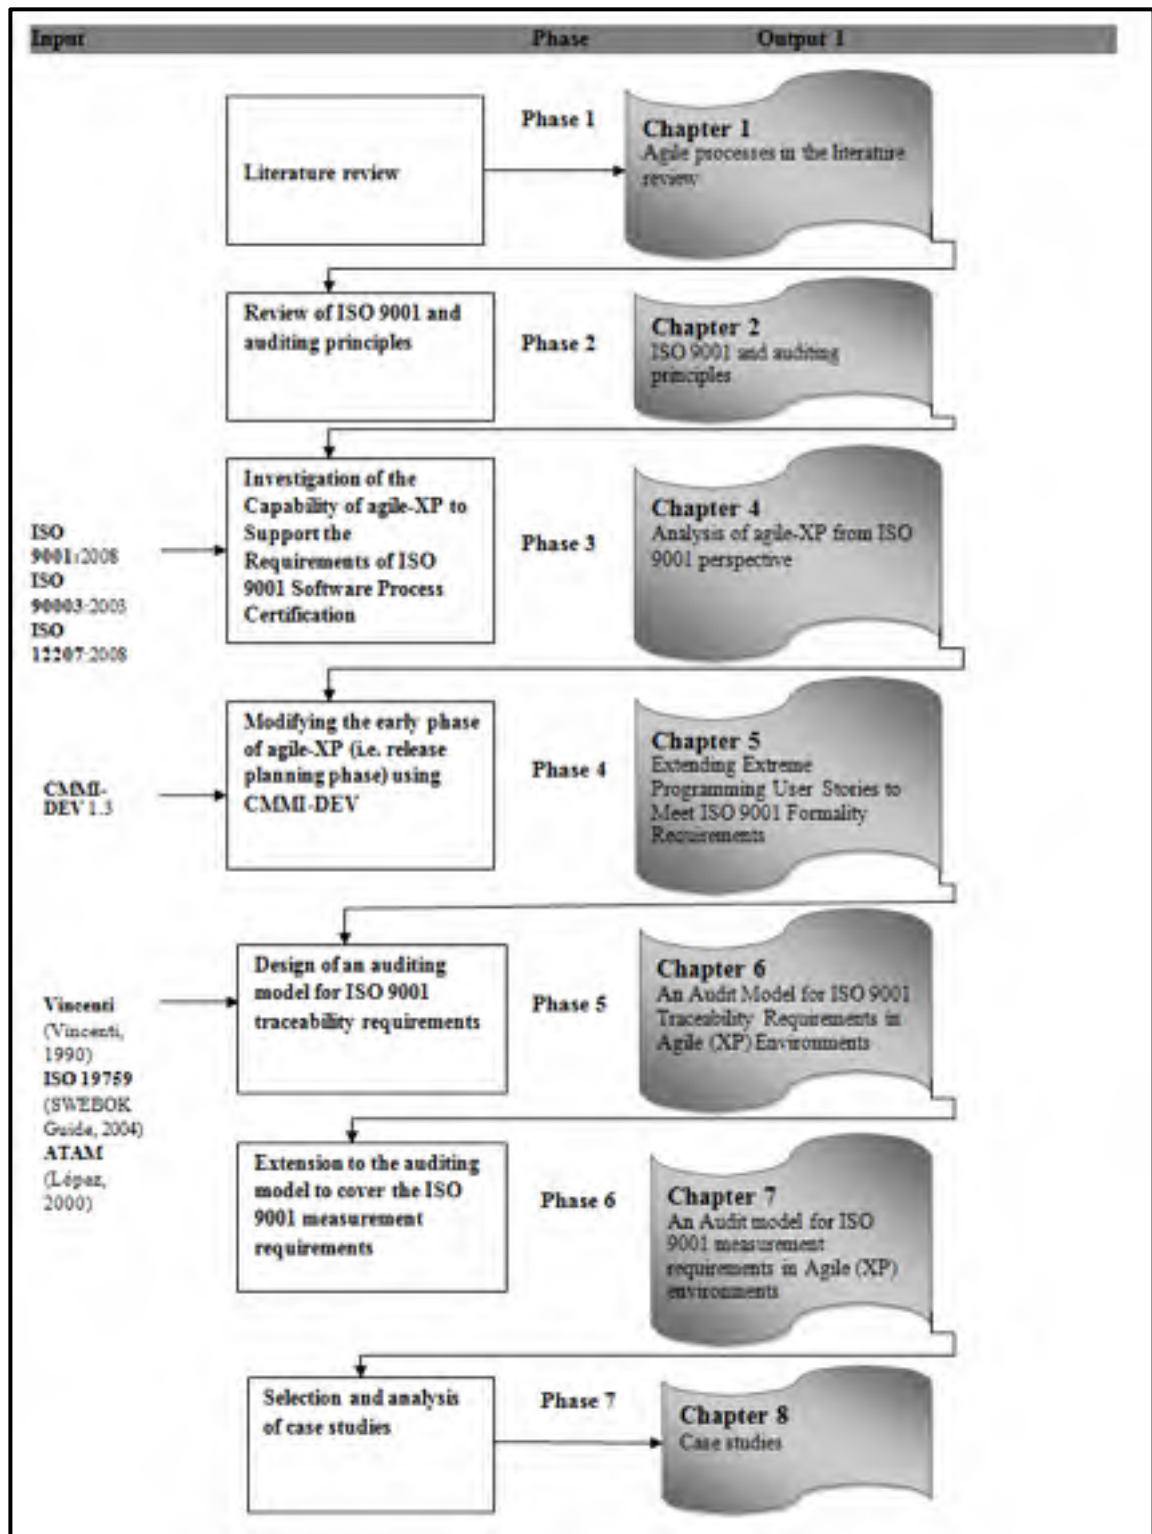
Input Phase Output 1

Literature review

Phase 1

Chapter 1
Agile processes in the literature review

Review of ISO 9001 and auditing principles

Phase 2

Chapter 2
ISO 9001 and auditing principles

ISO 9001:2008
ISO 90003:2003
ISO 12207:2008

Investigation of the Capability of agile-XP to Support the Requirements of ISO 9001 Software Process Certification

Phase 3

Chapter 4
Analysis of agile-XP from ISO 9001 perspective

CMMI-DEV 1.3

Modifying the early phase of agile-XP (i.e. release planning phase) using CMMI-DEV

Phase 4

Chapter 5
Extending Extreme Programming User Stories to Meet ISO 9001 Formality Requirements

Vincenti (Vincenti, 1990)
ISO 19759 (SWEBOK Guide, 2004)
ATAM (López, 2000)

Design of an auditing model for ISO 9001 traceability requirements

Phase 5

Chapter 6
An Audit Model for ISO 9001 Traceability Requirements in Agile (XP) Environments

Extension to the auditing model to cover the ISO 9001 measurement requirements

Phase 6

Chapter 7
An Audit model for ISO 9001 measurement requirements in Agile (XP) environments

Selection and analysis of case studies

Phase 7

Chapter 8
Case studies